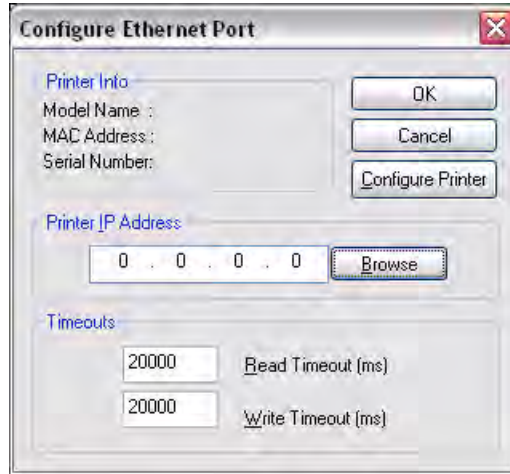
Configure Ethernet Port

Printer Info
Model Name :
MAC Address :
Serial Number:

OK
Cancel
Configure Printer

Printer IP Address
0 . 0 . 0 . 0
Browse

Timeouts
20000 Read Timeout (ms)
20000 Write Timeout (ms)